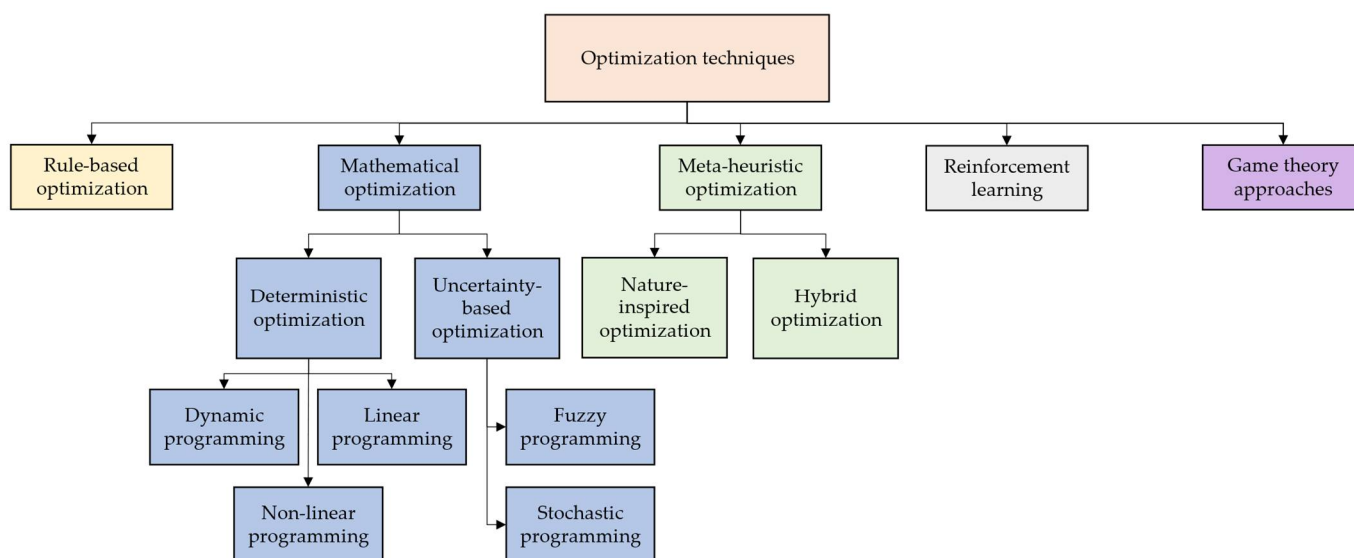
Optimization techniques

Rule-based optimization

Mathematical optimization

Meta-heuristic optimization

Reinforcement learning

Game theory approaches

Deterministic optimization

Uncertainty-based optimization

Nature-inspired optimization

Hybrid optimization

Dynamic programming

Linear programming

Fuzzy programming

Non-linear programming

Stochastic programming